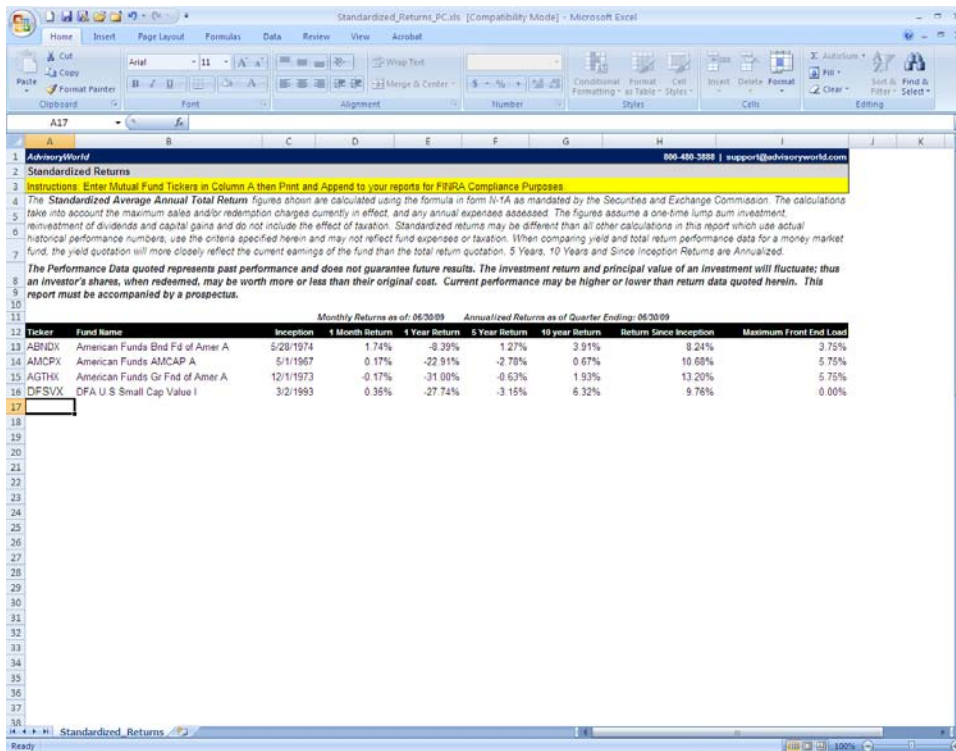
Standardized_Returns_PC.xls [Compatibility Mode] - Microsoft Excel

Home Insert Page Layout Formulas Data Review View Acrobat

Cut Copy Format Painter Paste Clipboard Arial 11 Font Wrap Text Merge & Center Alignment Number Conditional Formatting Format as Table Cell Styles Styles Insert Delete Format Cells AutoSum Fill Clear Sort & Filter Find & Select Editing

A17

AdvisoryWorld 800-480-3888 | support@advisoryworld.com

Standardized Returns

Instructions: Enter Mutual Fund Tickers in Column A then Print and Append to your reports for FINRA Compliance Purposes.

The Standardized Average Annual Total Return figures shown are calculated using the formula in form N-1A as mandated by the Securities and Exchange Commission. The calculations take into account the maximum sales and/or redemption charges currently in effect, and any annual expenses assessed. The figures assume a one-time lump sum investment, reinvestment of dividends and capital gains and do not include the effect of taxation. Standardized returns may be different than all other calculations in this report which use actual historical performance numbers, use the criteria specified herein and may not reflect fund expenses or taxation. When comparing yield and total return performance data for a money market fund, the yield quotation will more closely reflect the current earnings of the fund than the total return quotation. 5 Years, 10 Years and Since Inception Returns are Annualized.

The Performance Data quoted represents past performance and does not guarantee future results. The investment return and principal value of an investment will fluctuate; thus an investor's shares, when redeemed, may be worth more or less than their original cost. Current performance may be higher or lower than return data quoted herein. This report must be accompanied by a prospectus.

Monthly Returns as of: 06/30/09 Annualized Returns as of Quarter Ending: 06/30/09

| Ticker | Fund Name | Inception | 1 Month Return | 1 Year Return | 5 Year Return | 10 year Return | Return Since Inception | Maximum Front End Load |
|---|---|---|---|---|---|---|---|---|
| ABNDX | American Funds Bnd Fd of Amer A | 5/28/1974 | 1.74% | -8.39% | 1.27% | 3.91% | 8.24% | 3.75% |
| AMCPX | American Funds AMCAP A | 5/1/1967 | 0.17% | -22.91% | -2.78% | 0.67% | 10.68% | 5.75% |
| AGTHX | American Funds Gr Fnd of Amer A | 12/1/1973 | -0.17% | -31.00% | -0.63% | 1.93% | 13.20% | 5.75% |
| DFSVX | DFA U.S Small Cap Value I | 3/2/1993 | 0.36% | -27.74% | -3.15% | 6.32% | 9.76% | 0.00% |

Standardized_Returns

Ready 100%